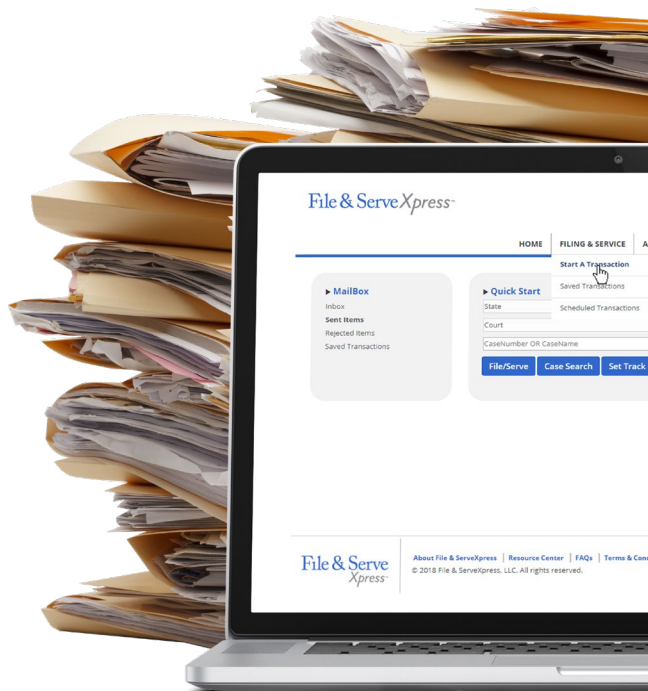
File & ServeXpress™

HOME | FILING & SERVICE | A

Start A Transaction
Saved Transactions
Scheduled Transactions

▸ MailBox
Inbox
Sent Items
Rejected Items
Saved Transactions

▸ Quick Start
State
Court
CaseNumber OR CaseName
File/Serve | Case Search | Set Track

File & Serve Xpress

About File & ServeXpress | Resource Center | FAQs | Terms & Cond
© 2018 File & ServeXpress, LLC. All rights reserved.